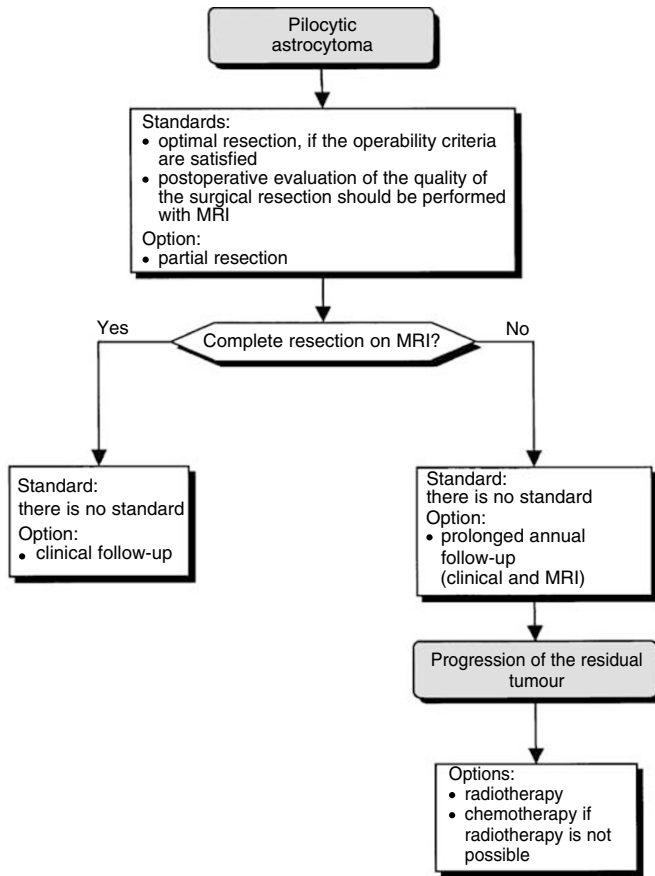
Pilocytic astrocytoma

Standards:
• optimal resection, if the operability criteria are satisfied
• postoperative evaluation of the quality of the surgical resection should be performed with MRI
Option:
• partial resection

Yes

Complete resection on MRI?

No

Standard:
there is no standard
Option:
• clinical follow-up

Standard:
there is no standard
Option:
• prolonged annual follow-up (clinical and MRI)

Progression of the residual tumour

Options:
• radiotherapy
• chemotherapy if radiotherapy is not possible